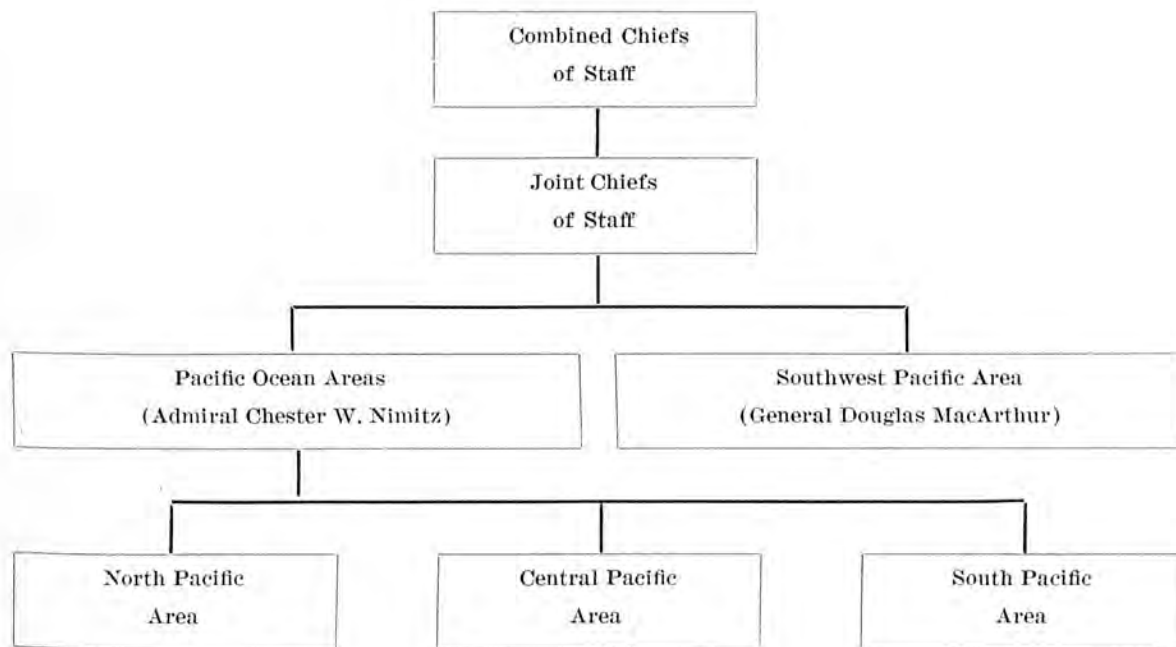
Combined Chiefs of Staff

Joint Chiefs of Staff

Pacific Ocean Areas (Admiral Chester W. Nimitz)

Southwest Pacific Area (General Douglas MacArthur)

North Pacific Area

Central Pacific Area

South Pacific Area